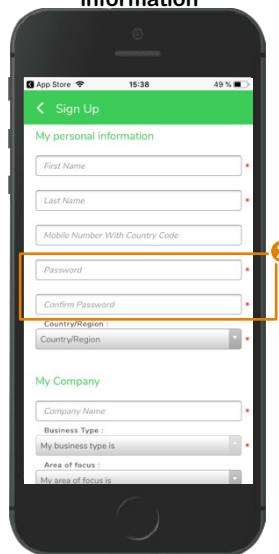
Information

App Store 15:38 49 %

Sign Up

My personal information

First Name *

Last Name *

Mobile Number With Country Code

Password *

Confirm Password *

Country/Region :

Country/Region *

My Company

Company Name *

Business Type :

My business type is *

Area of focus :

My area of focus is